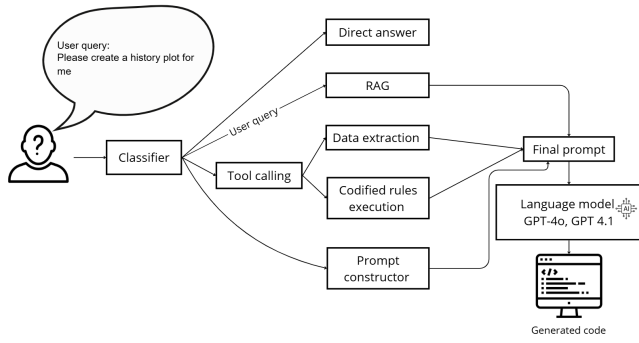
User query:
Please create a history plot for me

Classifier

User query

Direct answer

RAG

Tool calling

Data extraction

Codified rules execution

Prompt constructor

Final prompt

Language model
GPT-4o, GPT 4.1

AI

</>

Generated code